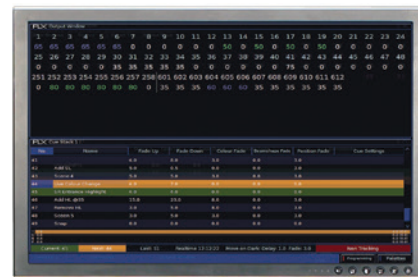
FLX Output Window

1 2 3 4 5 6 7 8 9 10 11 12 13 14 15 16 17 18 19 20 21 22 23 24
65 65 65 85 85 85 0 0 0 0 0 50 0 50 0 50 0 50 0 0 0 0 0 0
25 26 27 28 29 30 31 32 33 34 35 36 37 38 39 40 41 42 43 44 45 46 47 48
0 0 0 0 35 35 35 35 0 0 0 0 0 0 0 0 0 75 0 0 0 0 0 0
251 252 253 254 255 256 257 258 601 602 603 604 605 606 607 608 609 610 611 612
0 80 80 80 80 80 0 35 35 35 60 60 35 35 35 35 35 35

FLX Cue Stack 1

| No. | Name | Fade Up | Fade Down | Colour Fade | Beamshape Fade | Position Fade | Cue Settings |
|---|---|---|---|---|---|---|---|
| 41 | | 5.0 | 5.0 | 0.0 | 0.0 | 3.0 | |
| 42 | Add SL | 5.0 | 5.0 | 0.0 | 0.0 | 3.0 | |
| 43 | Scene 4 | 5.0 | 5.0 | 0.0 | 0.0 | 3.0 | |
| 44 | Live Colour Change | 8.0 | 7.0 | 8.0 | 0.0 | 3.0 | |
| 45 | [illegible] | 3.0 | 3.0 | 0.0 | 0.0 | 3.0 | |
| 46 | Add HL @50 | 15.0 | 15.0 | 0.0 | 0.0 | 3.0 | |
| 47 | Remove HL | 5.0 | 5.0 | 0.0 | 0.0 | 3.0 | |
| 48 | Scene 5 | 5.0 | 5.0 | 3.0 | 0.0 | 3.0 | |
| 49 | Snap | 0.0 | 0.0 | 0.0 | 0.0 | 3.0 | |

Current: 41 | Next: 42 | Last: 31 | Realtime 13:13:20 | Move on Dark: Delay: 1.0 Fade: 1.0 | Auto Tracking

Programming | Palettes